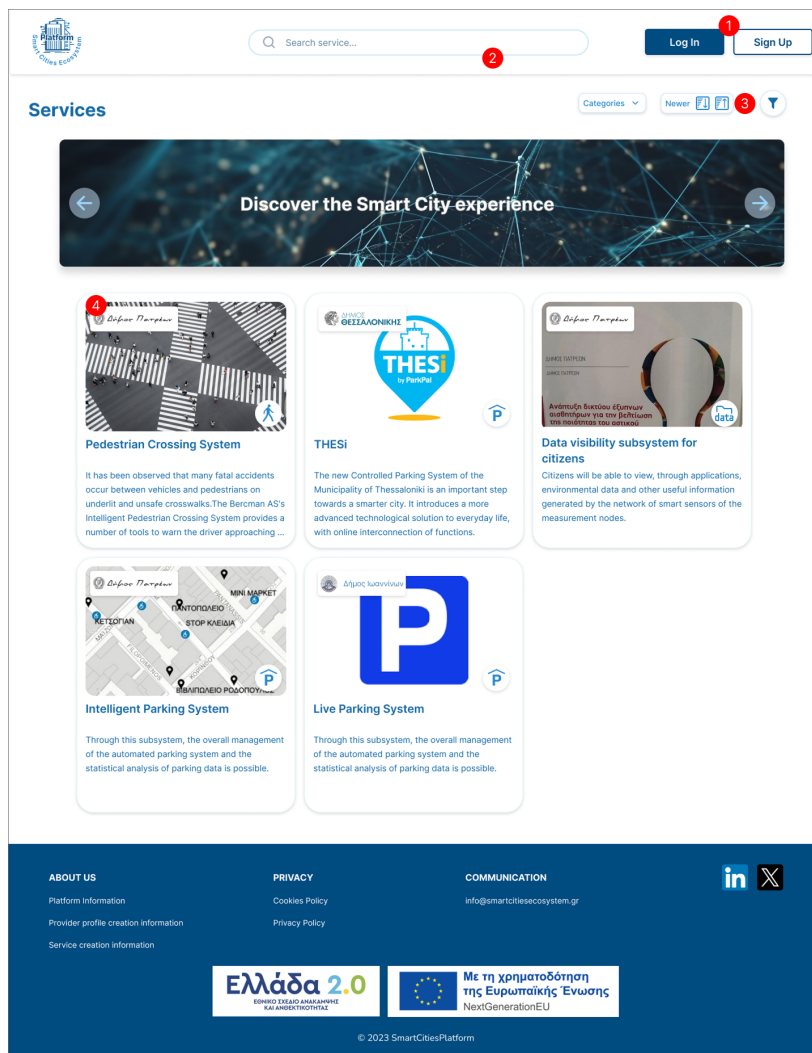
Platform
Smart Cities Ecosystem

Search service...

2

Log In

1

Sign Up

Services

Categories

Newer

3

Discover the Smart City experience

4

Δήμος Πατρέων

Pedestrian Crossing System

It has been observed that many fatal accidents occur between vehicles and pedestrians on underlit and unsafe crosswalks.The Bercman AS's Intelligent Pedestrian Crossing System provides a number of tools to warn the driver approaching ...

ΔΗΜΟΣ ΘΕΣΣΑΛΟΝΙΚΗΣ

THESi by ParkPal

THESi

The new Controlled Parking System of the Municipality of Thessaloniki is an important step towards a smarter city. It introduces a more advanced technological solution to everyday life, with online interconnection of functions.

Δήμος Πατρέων

ΔΗΜΟΣ ΠΑΤΡΕΩΝ

Ανάπτυξη δικτύου έξυπνων αισθητήρων για την βελτίωση της ποιότητας του αστικού

data

Data visibility subsystem for citizens

Citizens will be able to view, through applications, environmental data and other useful information generated by the network of smart sensors of the measurement nodes.

Δήμος Πατρέων

MINI MARKET
ΠΑΝΤΟΠΩΛΕΙΟ
ΚΕΤΣΟΓΙΑΝ
STOP ΚΛΕΙΔΙΑ
ΒΙΒΛΙΟΠΩΛΕΙΟ ΡΟΔΟΠΟΥΛΟΣ

Intelligent Parking System

Through this subsystem, the overall management of the automated parking system and the statistical analysis of parking data is possible.

Δήμος Ιωαννίνων

Live Parking System

Through this subsystem, the overall management of the automated parking system and the statistical analysis of parking data is possible.

ABOUT US
Platform Information
Provider profile creation information
Service creation information

PRIVACY
Cookies Policy
Privacy Policy

COMMUNICATION
info@smartcitiesecosystem.gr

Ελλάδα 2.0
ΕΘΝΙΚΟ ΣΧΕΔΙΟ ΑΝΑΚΑΜΨΗΣ ΚΑΙ ΑΝΘΕΚΤΙΚΟΤΗΤΑΣ

Με τη χρηματοδότηση της Ευρωπαϊκής Ένωσης
NextGenerationEU

© 2023 SmartCitiesPlatform